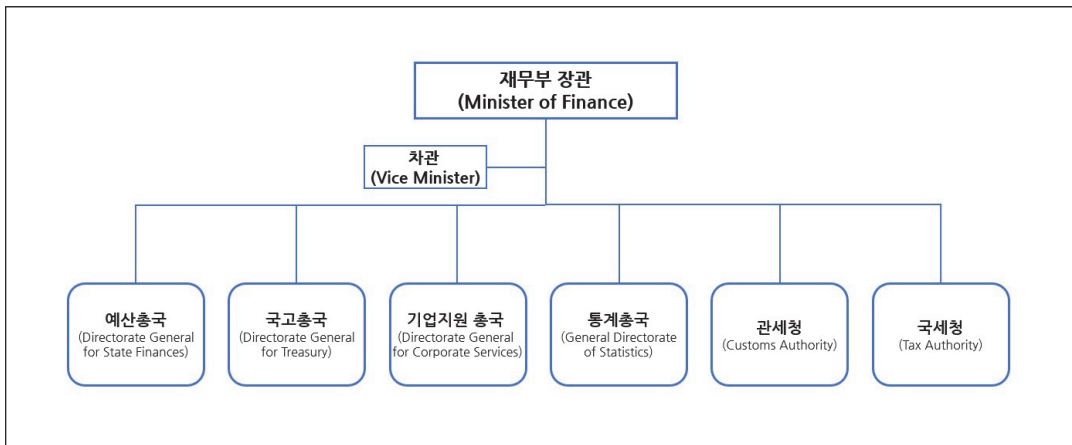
재무부 장관
(Minister of Finance)

차관
(Vice Minister)

예산총국
(Directorate General for State Finances)

국고총국
(Directorate General for Treasury)

기업지원 총국
(Directorate General for Corporate Services)

통계총국
(General Directorate of Statistics)

관세청
(Customs Authority)

국세청
(Tax Authority)